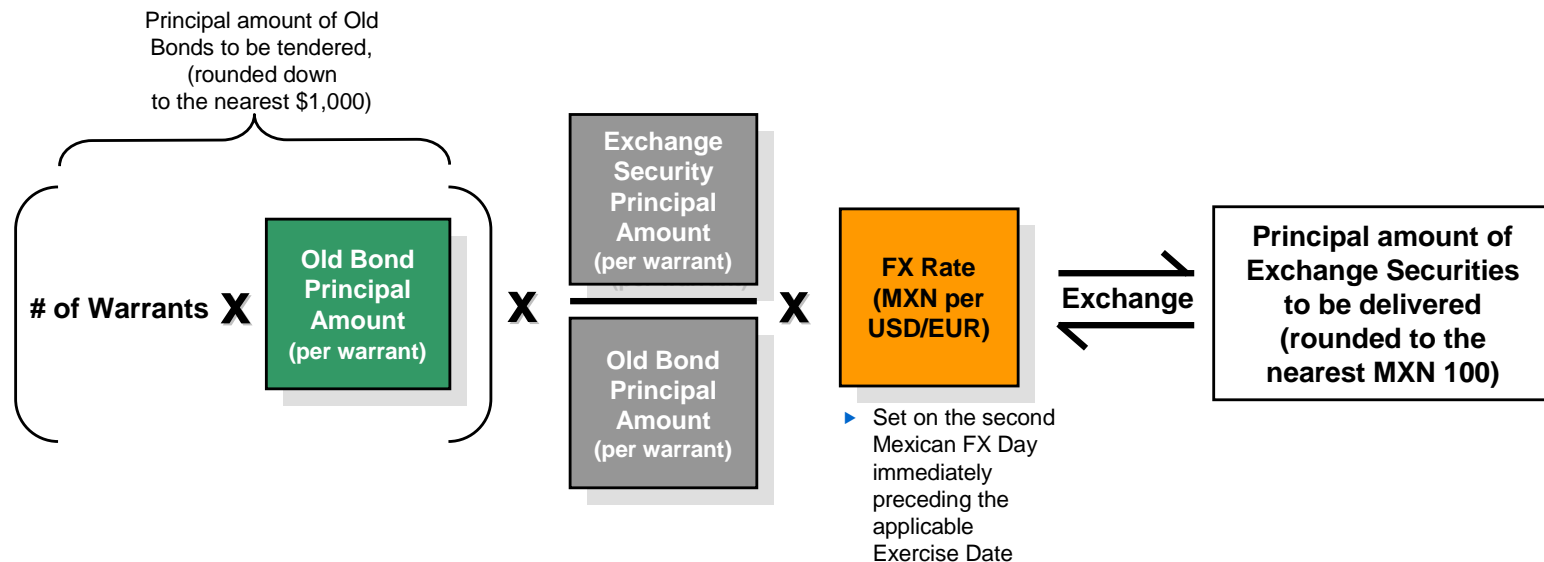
Principal amount of Old Bonds to be tendered, (rounded down to the nearest $1,000)

# of Warrants X

Old Bond Principal Amount (per warrant)

X

Exchange Security Principal Amount (per warrant)

Old Bond Principal Amount (per warrant)

X

FX Rate (MXN per USD/EUR)

Set on the second Mexican FX Day immediately preceding the applicable Exercise Date

Exchange

Principal amount of Exchange Securities to be delivered (rounded to the nearest MXN 100)